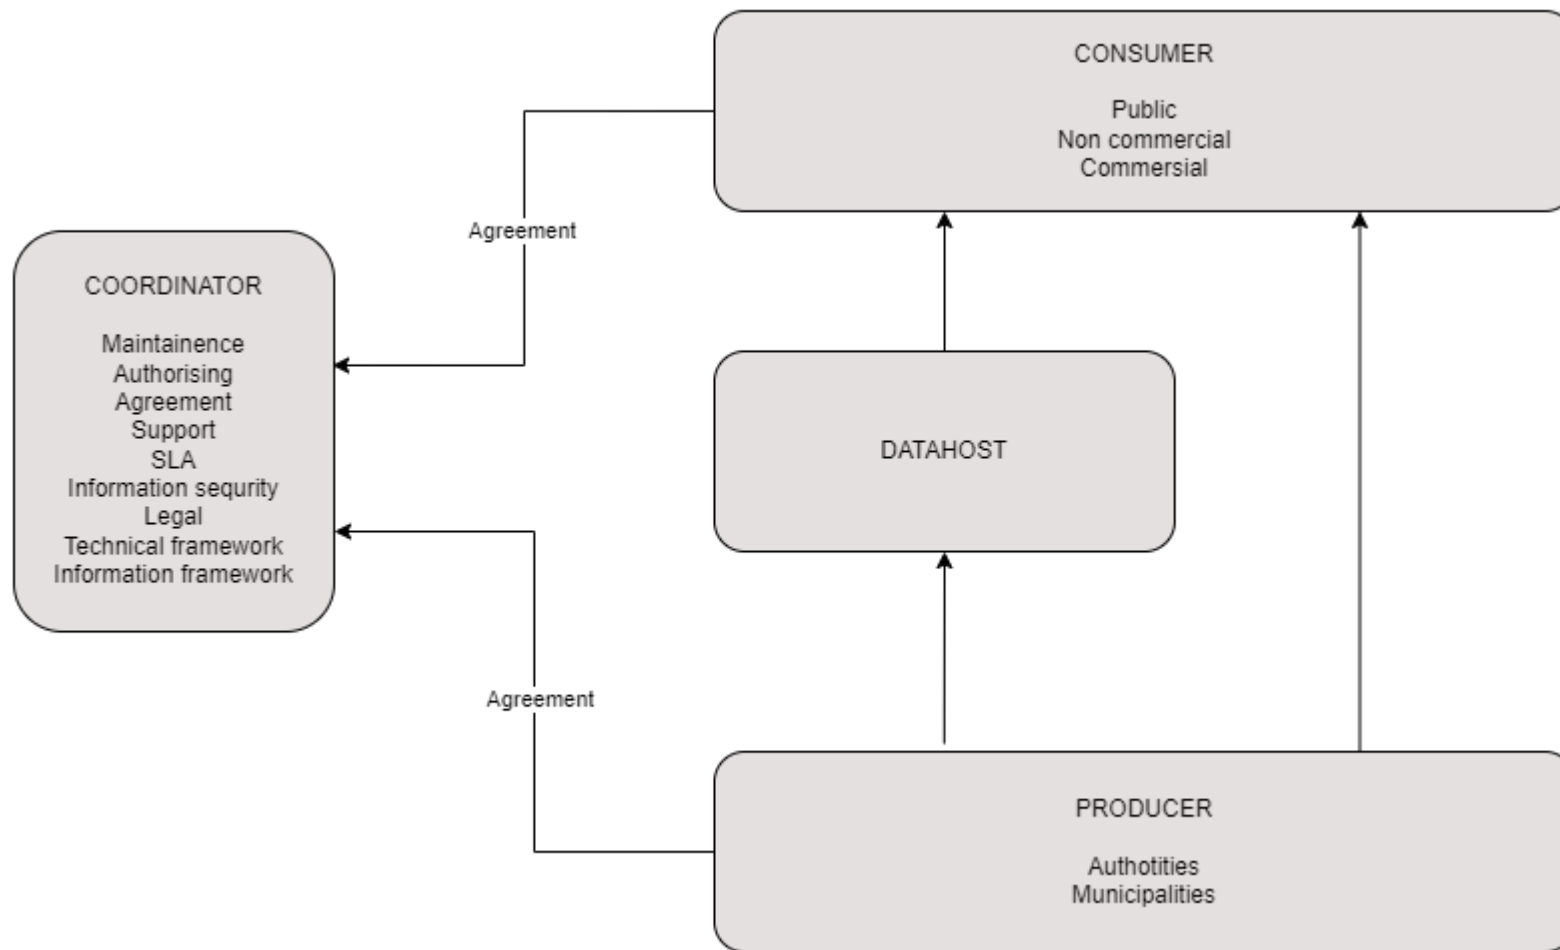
CONSUMER

Public
Non commercial
Commersial

Agreement

COORDINATOR

Maintainence
Authorising
Agreement
Support
SLA
Information sequrity
Legal
Technical framework
Information framework

DATAHOST

Agreement

PRODUCER

Authotities
Municipalities